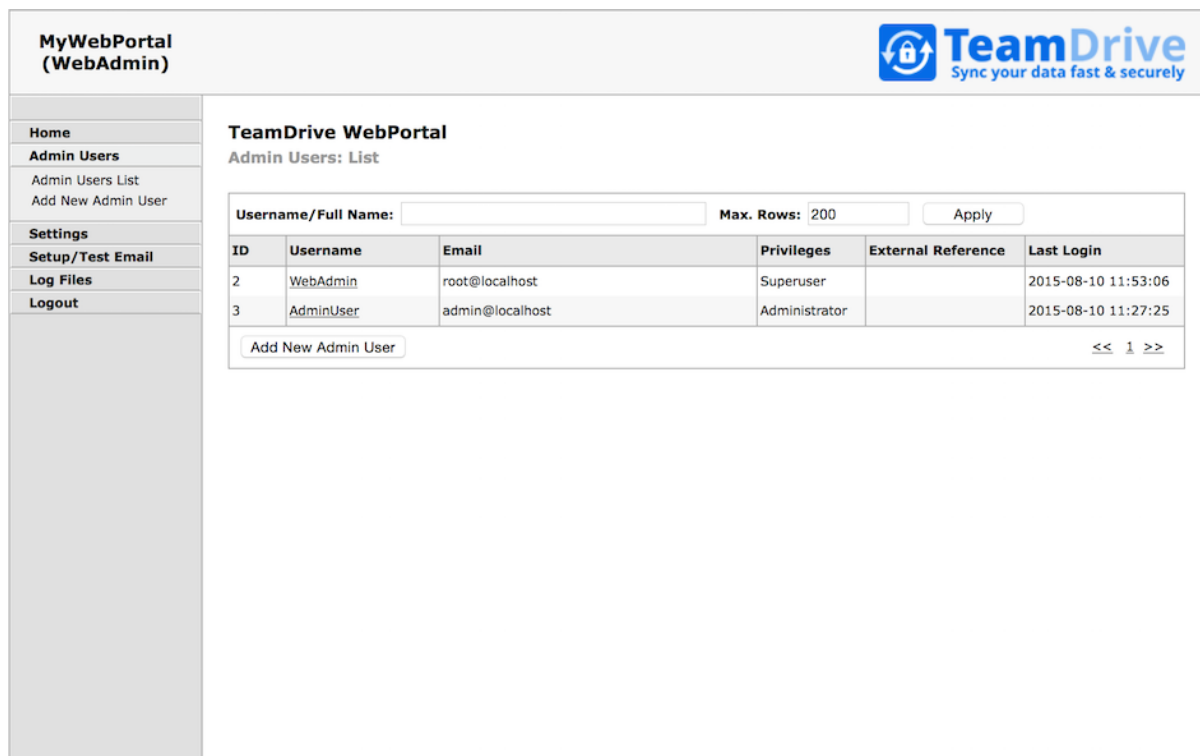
MyWebPortal
(WebAdmin)

TeamDrive
Sync your data fast & securely

Home
Admin Users
Admin Users List
Add New Admin User
Settings
Setup/Test Email
Log Files
Logout

TeamDrive WebPortal
Admin Users: List

Username/Full Name: Max. Rows: 200 Apply

| ID | Username | Email | Privileges | External Reference | Last Login |
|---|---|---|---|---|---|
| 2 | WebAdmin | root@localhost | Superuser | | 2015-08-10 11:53:06 |
| 3 | AdminUser | admin@localhost | Administrator | | 2015-08-10 11:27:25 |

Add New Admin User
<< 1 >>